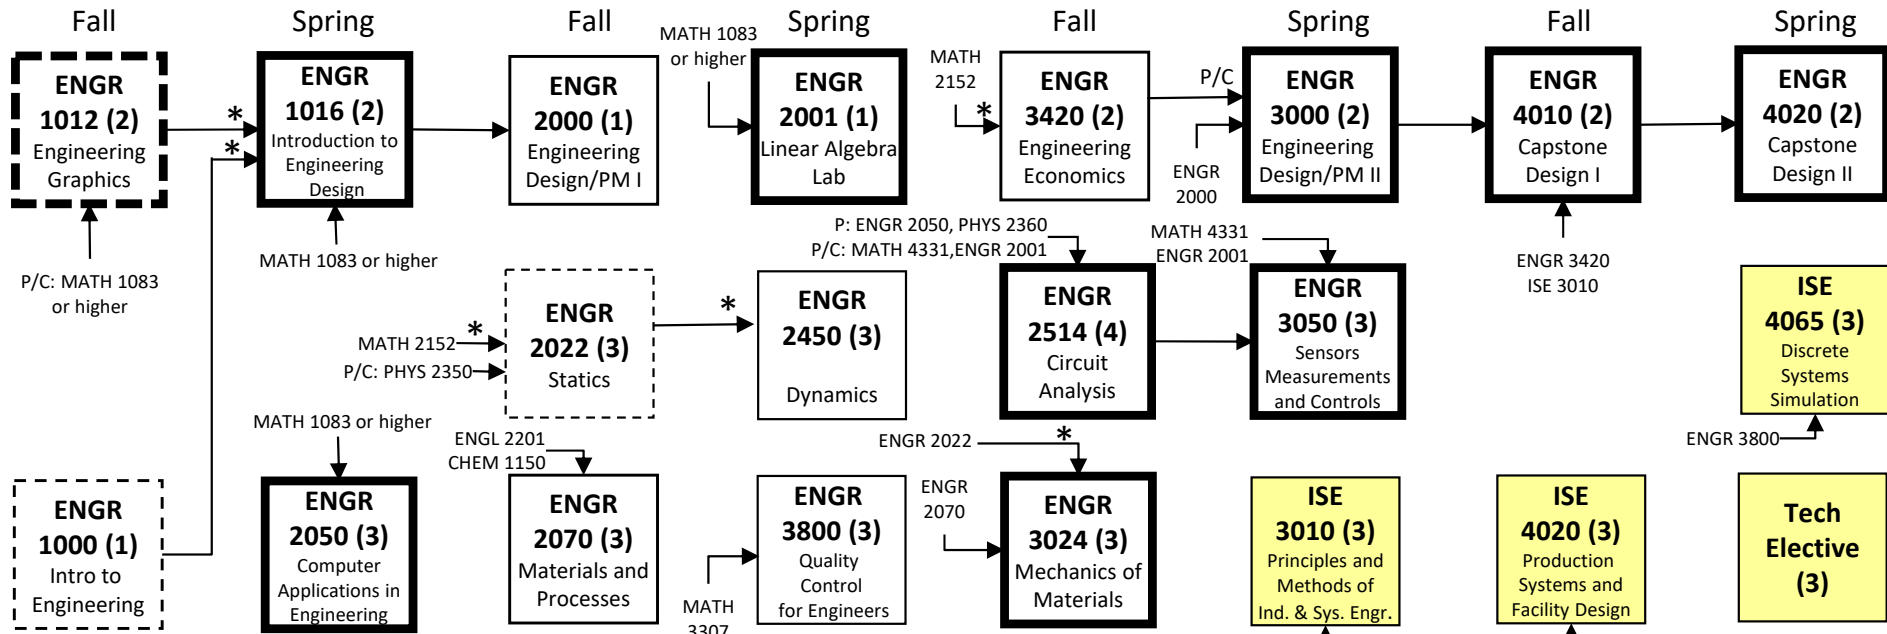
Fall

Spring

Fall

Spring

Fall

Spring

Fall

Spring

ENGR 1012 (2) Engineering Graphics

P/C: MATH 1083 or higher

*

*

ENGR 1016 (2) Introduction to Engineering Design

MATH 1083 or higher

ENGR 2000 (1) Engineering Design/PM I

MATH 1083 or higher

ENGR 2001 (1) Linear Algebra Lab

MATH 2152

*

ENGR 3420 (2) Engineering Economics

P/C

ENGR 2000

ENGR 3000 (2) Engineering Design/PM II

ENGR 4010 (2) Capstone Design I

ENGR 3420
ISE 3010

ENGR 4020 (2) Capstone Design II

MATH 2152

*

P/C: PHYS 2350

ENGR 2022 (3) Statics

*

ENGR 2450 (3) Dynamics

P: ENGR 2050, PHYS 2360
P/C: MATH 4331,ENGR 2001

ENGR 2514 (4) Circuit Analysis

MATH 4331
ENGR 2001

ENGR 3050 (3) Sensors Measurements and Controls

ISE 4065 (3) Discrete Systems Simulation

ENGR 3800

ENGR 1000 (1) Intro to Engineering

MATH 1083 or higher

ENGR 2050 (3) Computer Applications in Engineering

ENGL 2201
CHEM 1150

ENGR 2070 (3) Materials and Processes

MATH 3307

ENGR 3800 (3) Quality Control for Engineers

ENGR 2022

*

ENGR 2070

ENGR 3024 (3) Mechanics of Materials

ISE 3010 (3) Principles and Methods of Ind. & Sys. Engr.

ISE 4020 (3) Production Systems and Facility Design

Tech Elective (3)